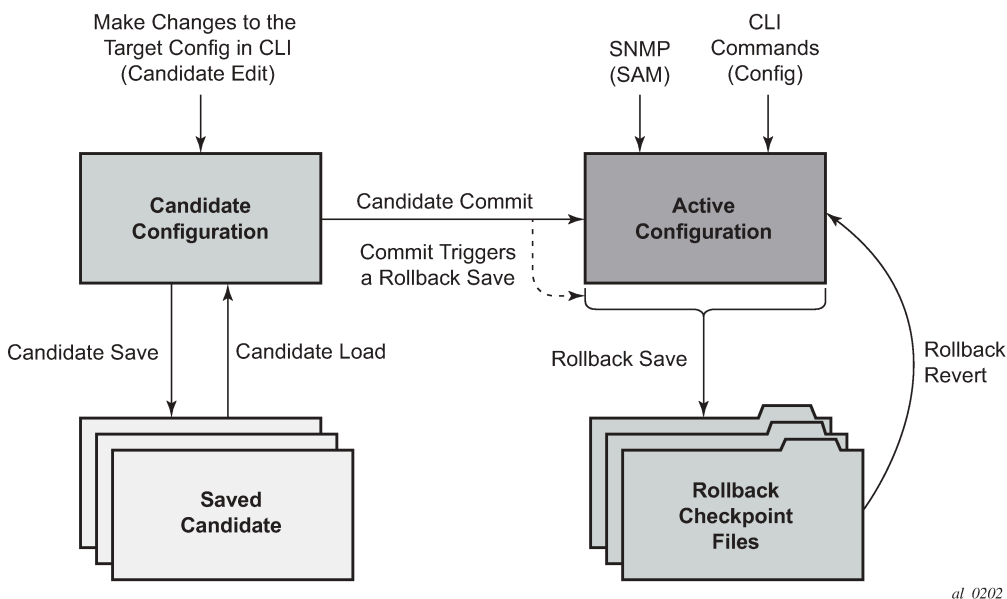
Make Changes to the Target Config in CLI (Candidate Edit)

SNMP (SAM)

CLI Commands (Config)

Candidate Configuration

Candidate Commit

Commit Triggers a Rollback Save

Active Configuration

Candidate Save

Candidate Load

Rollback Save

Rollback Revert

Saved Candidate

Rollback Checkpoint Files

al_0202